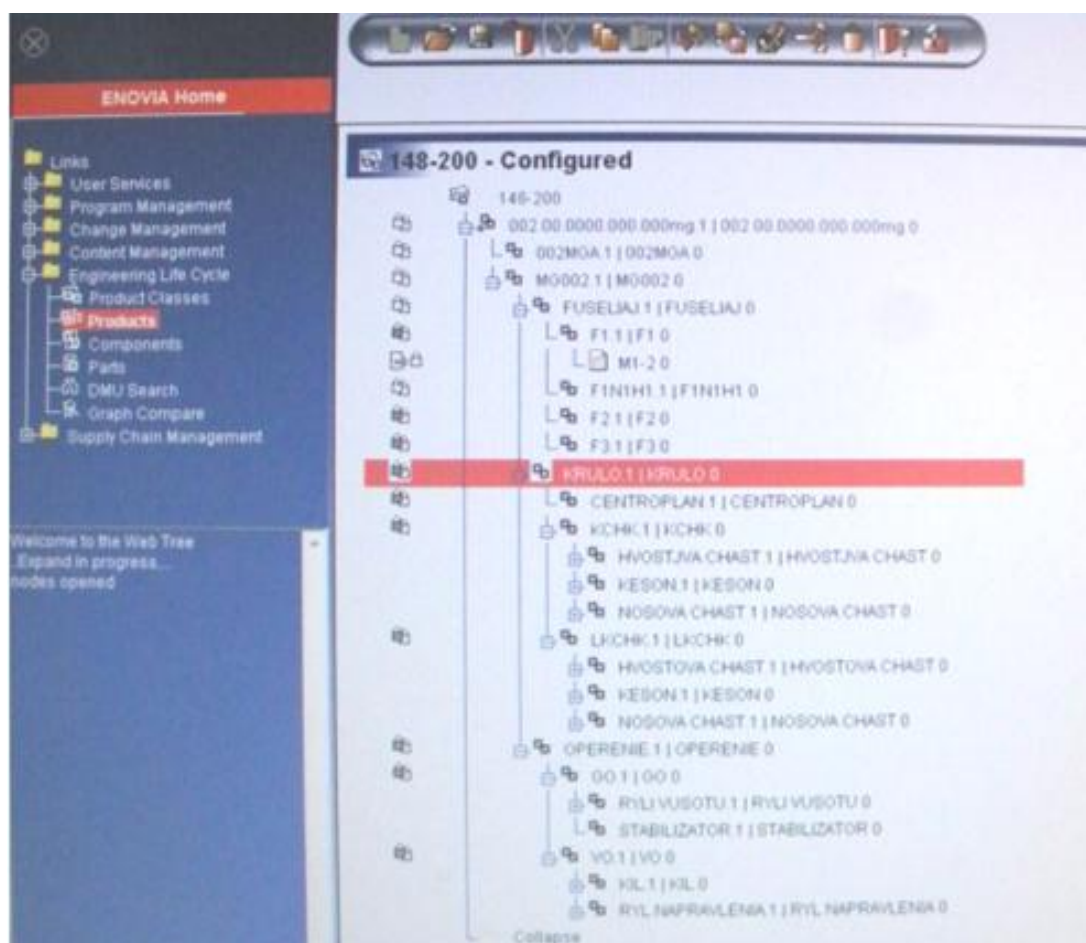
ENOVIA Home

Links
User Services
Program Management
Change Management
Content Management
Engineering Life Cycle
Product Classes
Products
Components
Parts
DMU Search
Graph Compare
Supply Chain Management

Welcome to the Web Tree
Expand in progress...
nodes opened

148-200 - Configured

148-200
002 00 0000 000 000mg 1 | 002 00 0000 000 000mg 0
002MOA 1 | 002MOA 0
MG002 1 | MG002 0
FUSELIAJ 1 | FUSELIAJ 0
F1 1 | F1 0
M1-2 0
F1N1H1 1 | F1N1H1 0
F2 1 | F2 0
F3 1 | F3 0
KRULO 1 | KRULO 0
CENTROPLAN 1 | CENTROPLAN 0
KCHK 1 | KCHK 0
HVOSTJVA CHAST 1 | HVOSTJVA CHAST 0
KESON 1 | KESON 0
NOSOVA CHAST 1 | NOSOVA CHAST 0
LKCHK 1 | LKCHK 0
HVOSTOVA CHAST 1 | HVOSTOVA CHAST 0
KESON 1 | KESON 0
NOSOVA CHAST 1 | NOSOVA CHAST 0
OPERENIE 1 | OPERENIE 0
GO 1 | GO 0
RYLI VUSOTU 1 | RYLI VUSOTU 0
STABILIZATOR 1 | STABILIZATOR 0
VO 1 | VO 0
KIL 1 | KIL 0
RYL NAPRAVLENIA 1 | RYL NAPRAVLENIA 0
Collapse